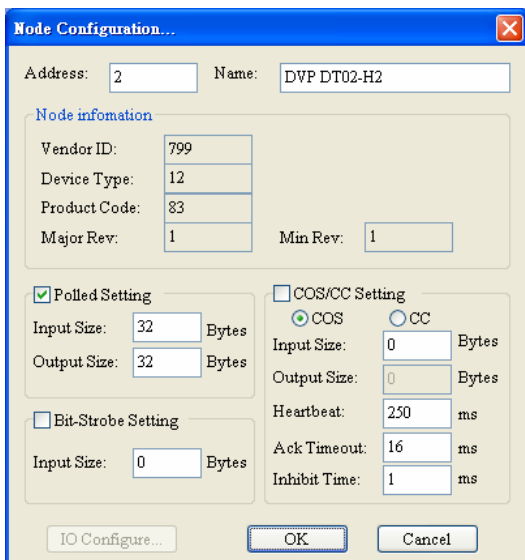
Node Configuration...

Address: 2

Name: DVP DT02-H2

Node infomation

Vendor ID: 799

Device Type: 12

Product Code: 83

Major Rev: 1

Min Rev: 1

Polled Setting

Input Size: 32 Bytes

Output Size: 32 Bytes

Bit-Strobe Setting

Input Size: 0 Bytes

COS/CC Setting

COS

CC

Input Size: 0 Bytes

Output Size: 0 Bytes

Heartbeat: 250 ms

Ack Timeout: 16 ms

Inhibit Time: 1 ms

IO Configure...

OK

Cancel